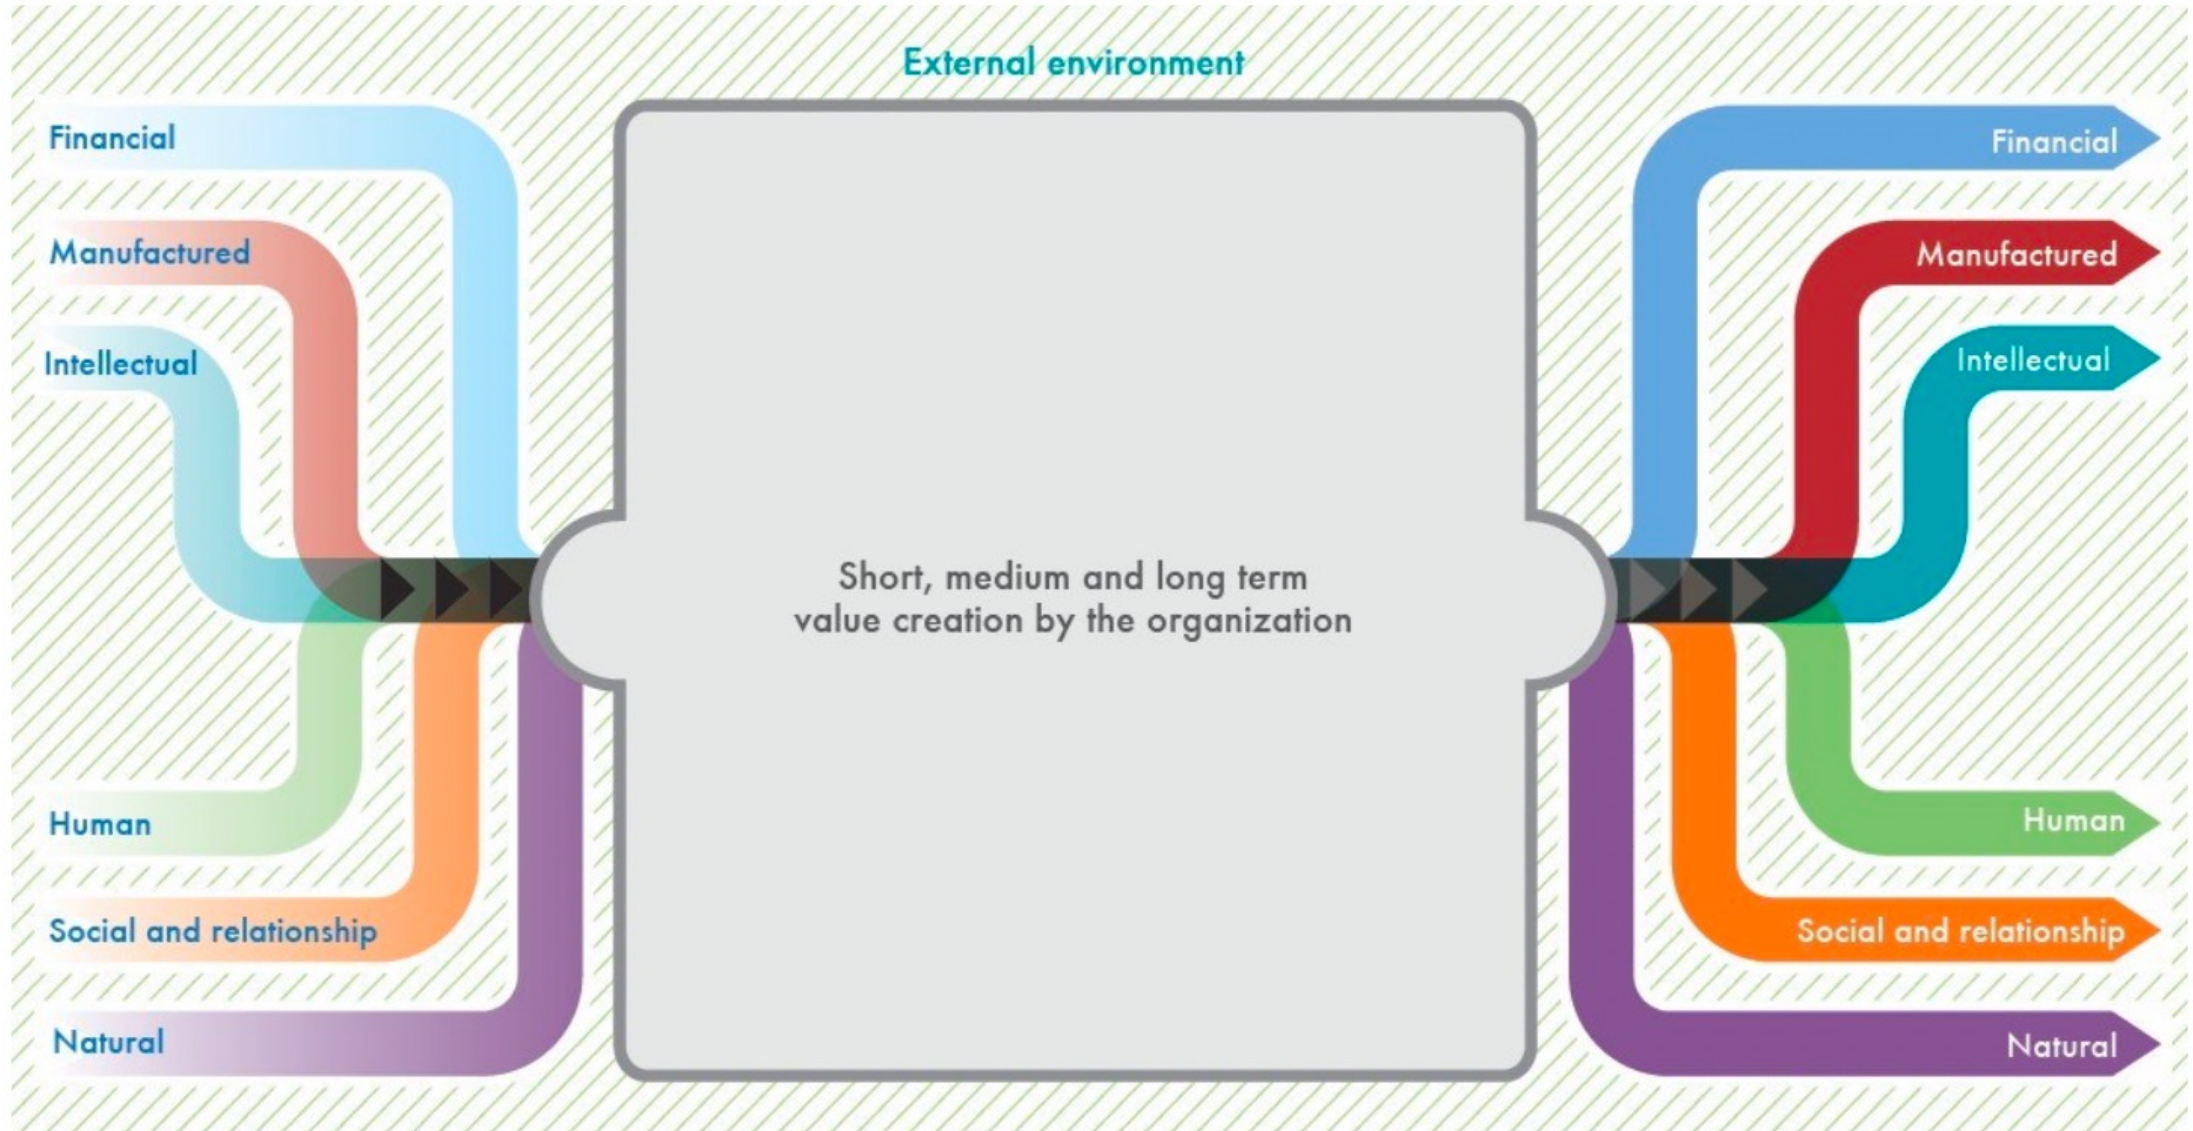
External environment

Financial

Manufactured

Intellectual

Human

Social and relationship

Natural

Short, medium and long term value creation by the organization

Financial

Manufactured

Intellectual

Human

Social and relationship

Natural